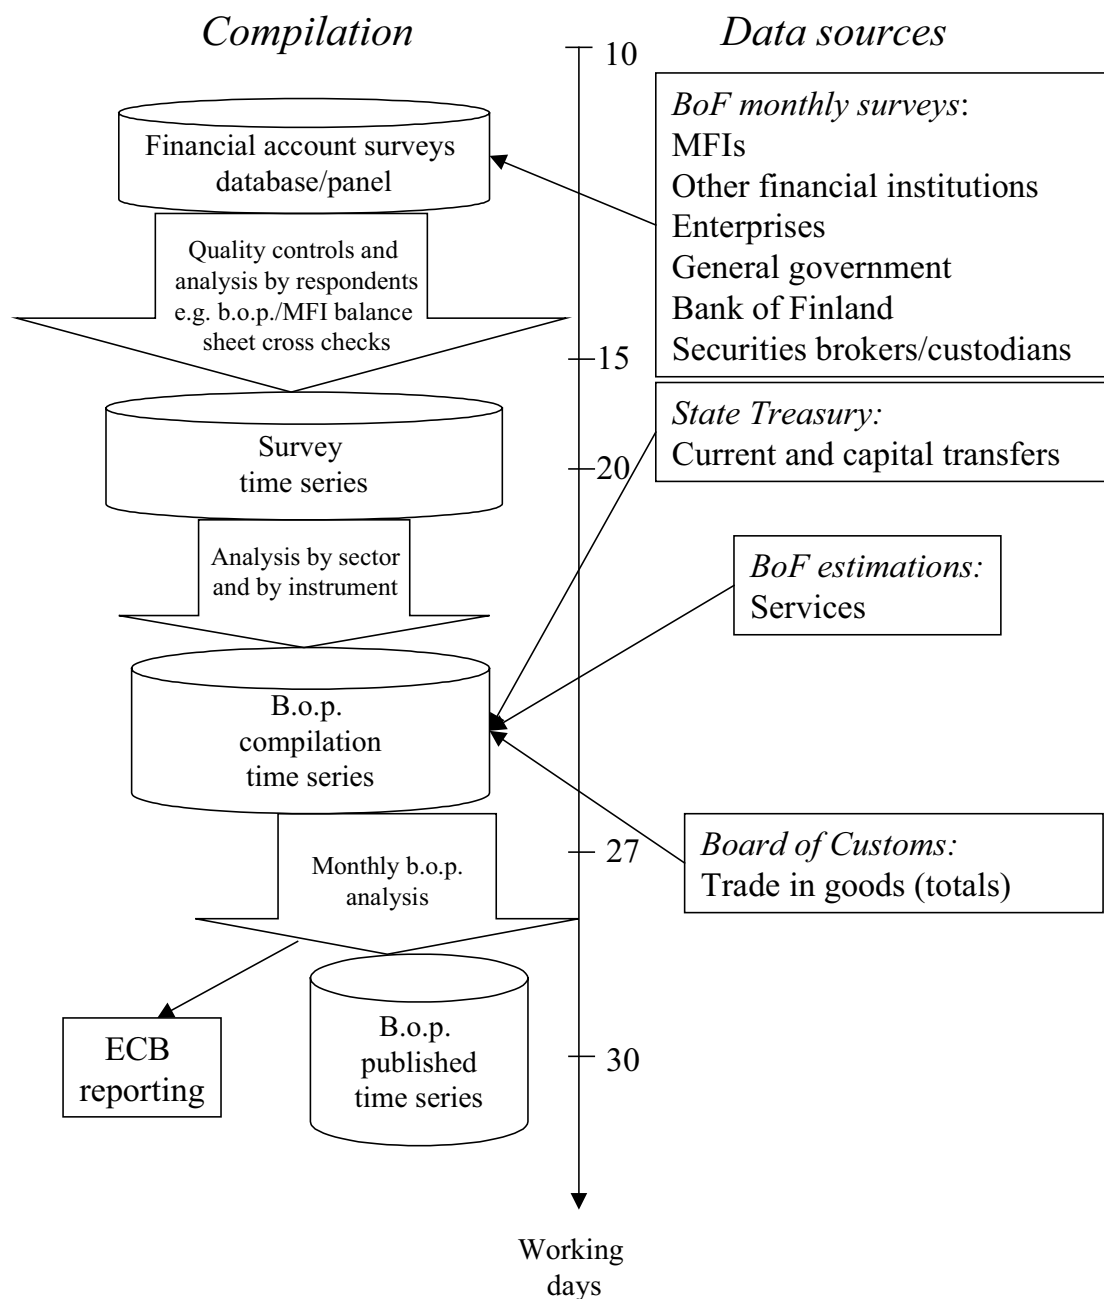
Compilation

Data sources

10

Financial account surveys database/panel

BoF monthly surveys:
MFIs
Other financial institutions
Enterprises
General government
Bank of Finland
Securities brokers/custodians

Quality controls and analysis by respondents e.g. b.o.p./MFI balance sheet cross checks

15

Survey time series

State Treasury:
Current and capital transfers

20

Analysis by sector and by instrument

BoF estimations:
Services

B.o.p. compilation time series

27

Board of Customs:
Trade in goods (totals)

Monthly b.o.p. analysis

ECB reporting

B.o.p. published time series

30

Working days